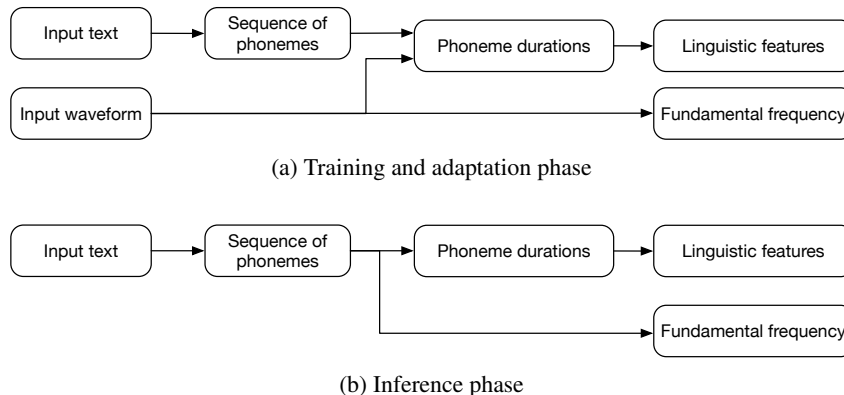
Input text
Sequence of phonemes
Phoneme durations
Linguistic features
Input waveform
Fundamental frequency

(a) Training and adaptation phase

Input text
Sequence of phonemes
Phoneme durations
Linguistic features
Fundamental frequency

(b) Inference phase